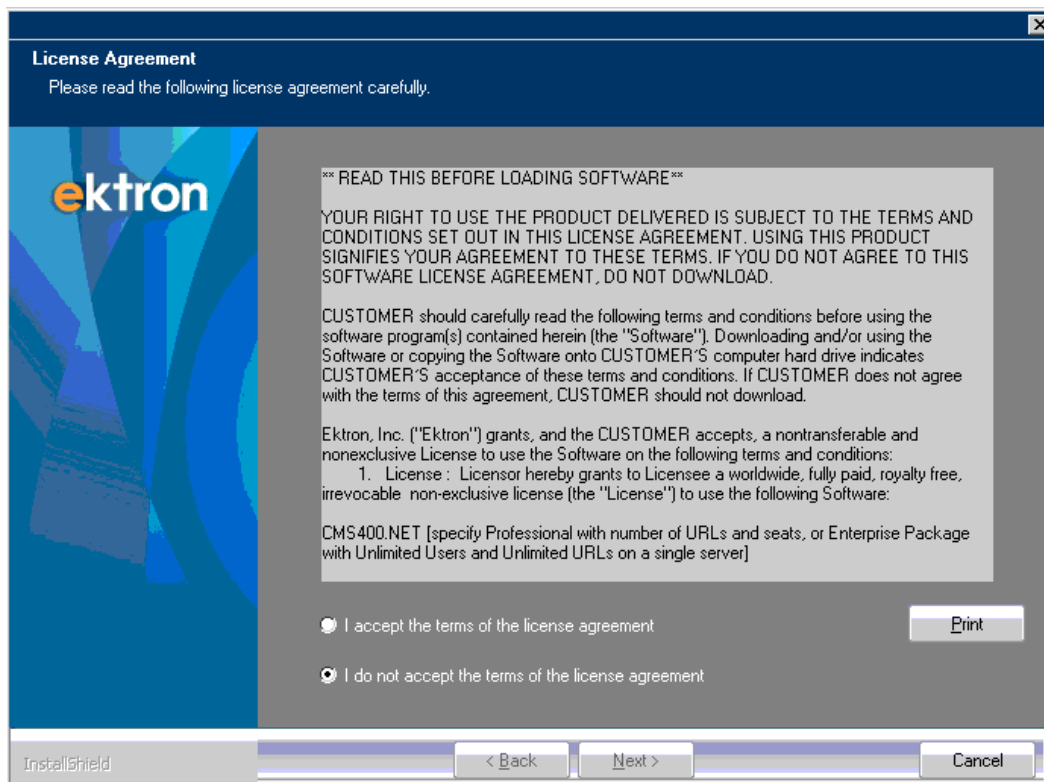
License Agreement
Please read the following license agreement carefully.

ektron

** READ THIS BEFORE LOADING SOFTWARE**

YOUR RIGHT TO USE THE PRODUCT DELIVERED IS SUBJECT TO THE TERMS AND CONDITIONS SET OUT IN THIS LICENSE AGREEMENT. USING THIS PRODUCT SIGNIFIES YOUR AGREEMENT TO THESE TERMS. IF YOU DO NOT AGREE TO THIS SOFTWARE LICENSE AGREEMENT, DO NOT DOWNLOAD.

CUSTOMER should carefully read the following terms and conditions before using the software program(s) contained herein (the "Software"). Downloading and/or using the Software or copying the Software onto CUSTOMER'S computer hard drive indicates CUSTOMER'S acceptance of these terms and conditions. If CUSTOMER does not agree with the terms of this agreement, CUSTOMER should not download.

Ektron, Inc. ("Ektron") grants, and the CUSTOMER accepts, a nontransferable and nonexclusive License to use the Software on the following terms and conditions:
1. License : Licensor hereby grants to Licensee a worldwide, fully paid, royalty free, irrevocable non-exclusive license (the "License") to use the following Software:

CMS400.NET [specify Professional with number of URLs and seats, or Enterprise Package with Unlimited Users and Unlimited URLs on a single server]

I accept the terms of the license agreement

Print

I do not accept the terms of the license agreement

InstallShield

< Back

Next >

Cancel